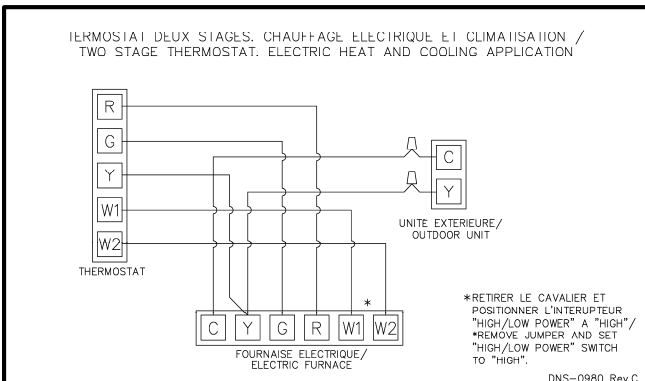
IERMOSTAT DEUX STAGES. CHAUFFAGE ELECTRIQUE ET CLIMATISATION / TWO STAGE THERMOSTAT. ELECTRIC HEAT AND COOLING APPLICATION

R
G
Y
W1
W2
THERMOSTAT

C
Y
UNITE EXTERIEURE/ OUTDOOR UNIT

C
Y
G
R
W1
*
W2
FOURNAISE ELECTRIQUE/ ELECTRIC FURNACE

*RETIRER LE CAVALIER ET POSITIONNER L'INTERUPTEUR "HIGH/LOW POWER" A "HIGH"/ *REMOVE JUMPER AND SET "HIGH/LOW POWER" SWITCH TO "HIGH".

DNS-0980 Rev.C